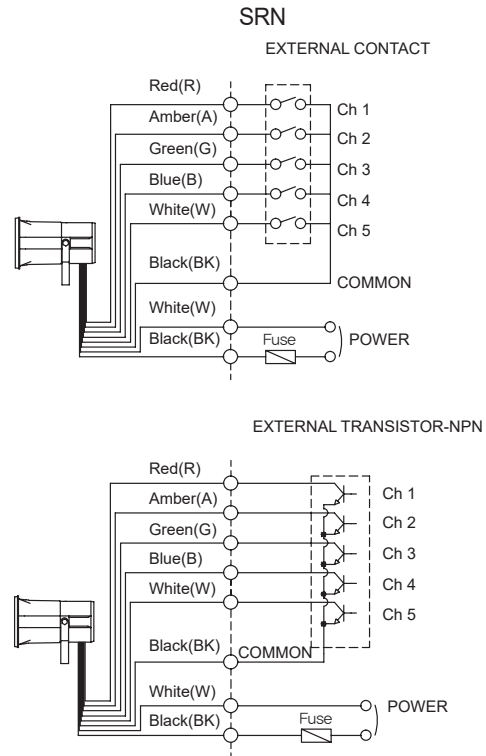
SRN

EXTERNAL CONTACT

Red(R)
Amber(A)
Green(G)
Blue(B)
White(W)
Black(BK)
White(W)
Black(BK)

Ch 1
Ch 2
Ch 3
Ch 4
Ch 5
COMMON
Fuse
POWER

EXTERNAL TRANSISTOR-NPN

Red(R)
Amber(A)
Green(G)
Blue(B)
White(W)
Black(BK)
White(W)
Black(BK)

Ch 1
Ch 2
Ch 3
Ch 4
Ch 5
COMMON
Fuse
POWER